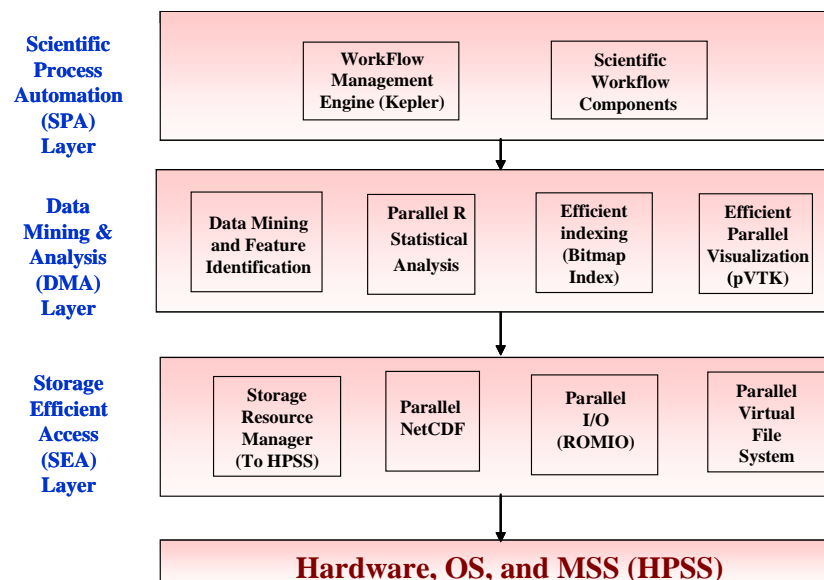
Scientific Process Automation (SPA) Layer

WorkFlow Management Engine (Kepler)

Scientific Workflow Components

Data Mining & Analysis (DMA) Layer

Data Mining and Feature Identification

Parallel R Statistical Analysis

Efficient indexing (Bitmap Index)

Efficient Parallel Visualization (pVTK)

Storage Efficient Access (SEA) Layer

Storage Resource Manager (To HPSS)

Parallel NetCDF

Parallel I/O (ROMIO)

Parallel Virtual File System

Hardware, OS, and MSS (HPSS)